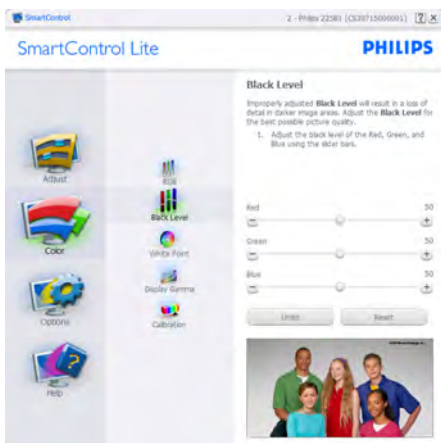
SmartControl

2 - Philips 225B1 (CS30715000001) ? X

SmartControl Lite

PHILIPS

Black Level

Improperly adjusted Black Level will result in a loss of detail in darker image areas. Adjust the Black Level for the best possible picture quality.

1. Adjust the black level of the Red, Green, and Blue using the slider bars.

Adjust

RGB

Black Level

Color

White Point

Display Gamma

Options

Calibration

Help

Red

50

Green

50

Blue

50

Undo

Reset

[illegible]